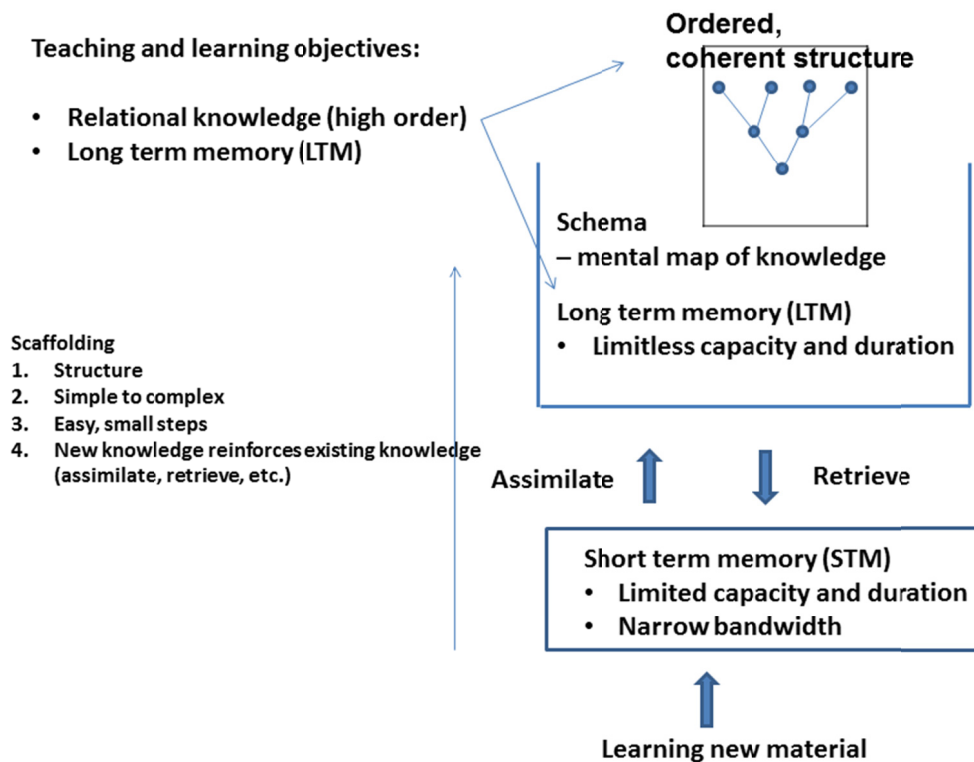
Teaching and learning objectives:

- Relational knowledge (high order)
- Long term memory (LTM)

Ordered, coherent structure

Schema
– mental map of knowledge

Long term memory (LTM)
- Limitless capacity and duration

Scaffolding
1. Structure
2. Simple to complex
3. Easy, small steps
4. New knowledge reinforces existing knowledge (assimilate, retrieve, etc.)

Assimilate

Retrieve

Short term memory (STM)
- Limited capacity and duration
- Narrow bandwidth

Learning new material